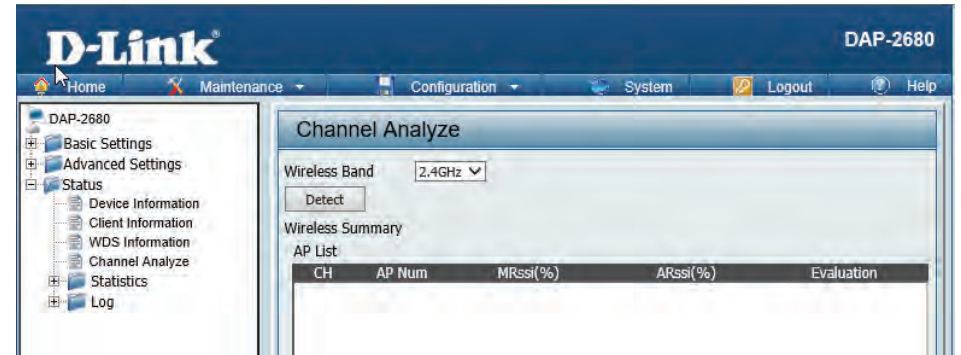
D-Link

DAP-2680

Home | Maintenance | Configuration | System | Logout | Help

DAP-2680
Basic Settings
Advanced Settings
Status
Device Information
Client Information
WDS Information
Channel Analyze
Statistics
Log

Channel Analyze

Wireless Band 2.4GHz

Detect

Wireless Summary

AP List

| CH | AP Num | MRssi(%) | ARssi(%) | Evaluation |
|---|---|---|---|---|